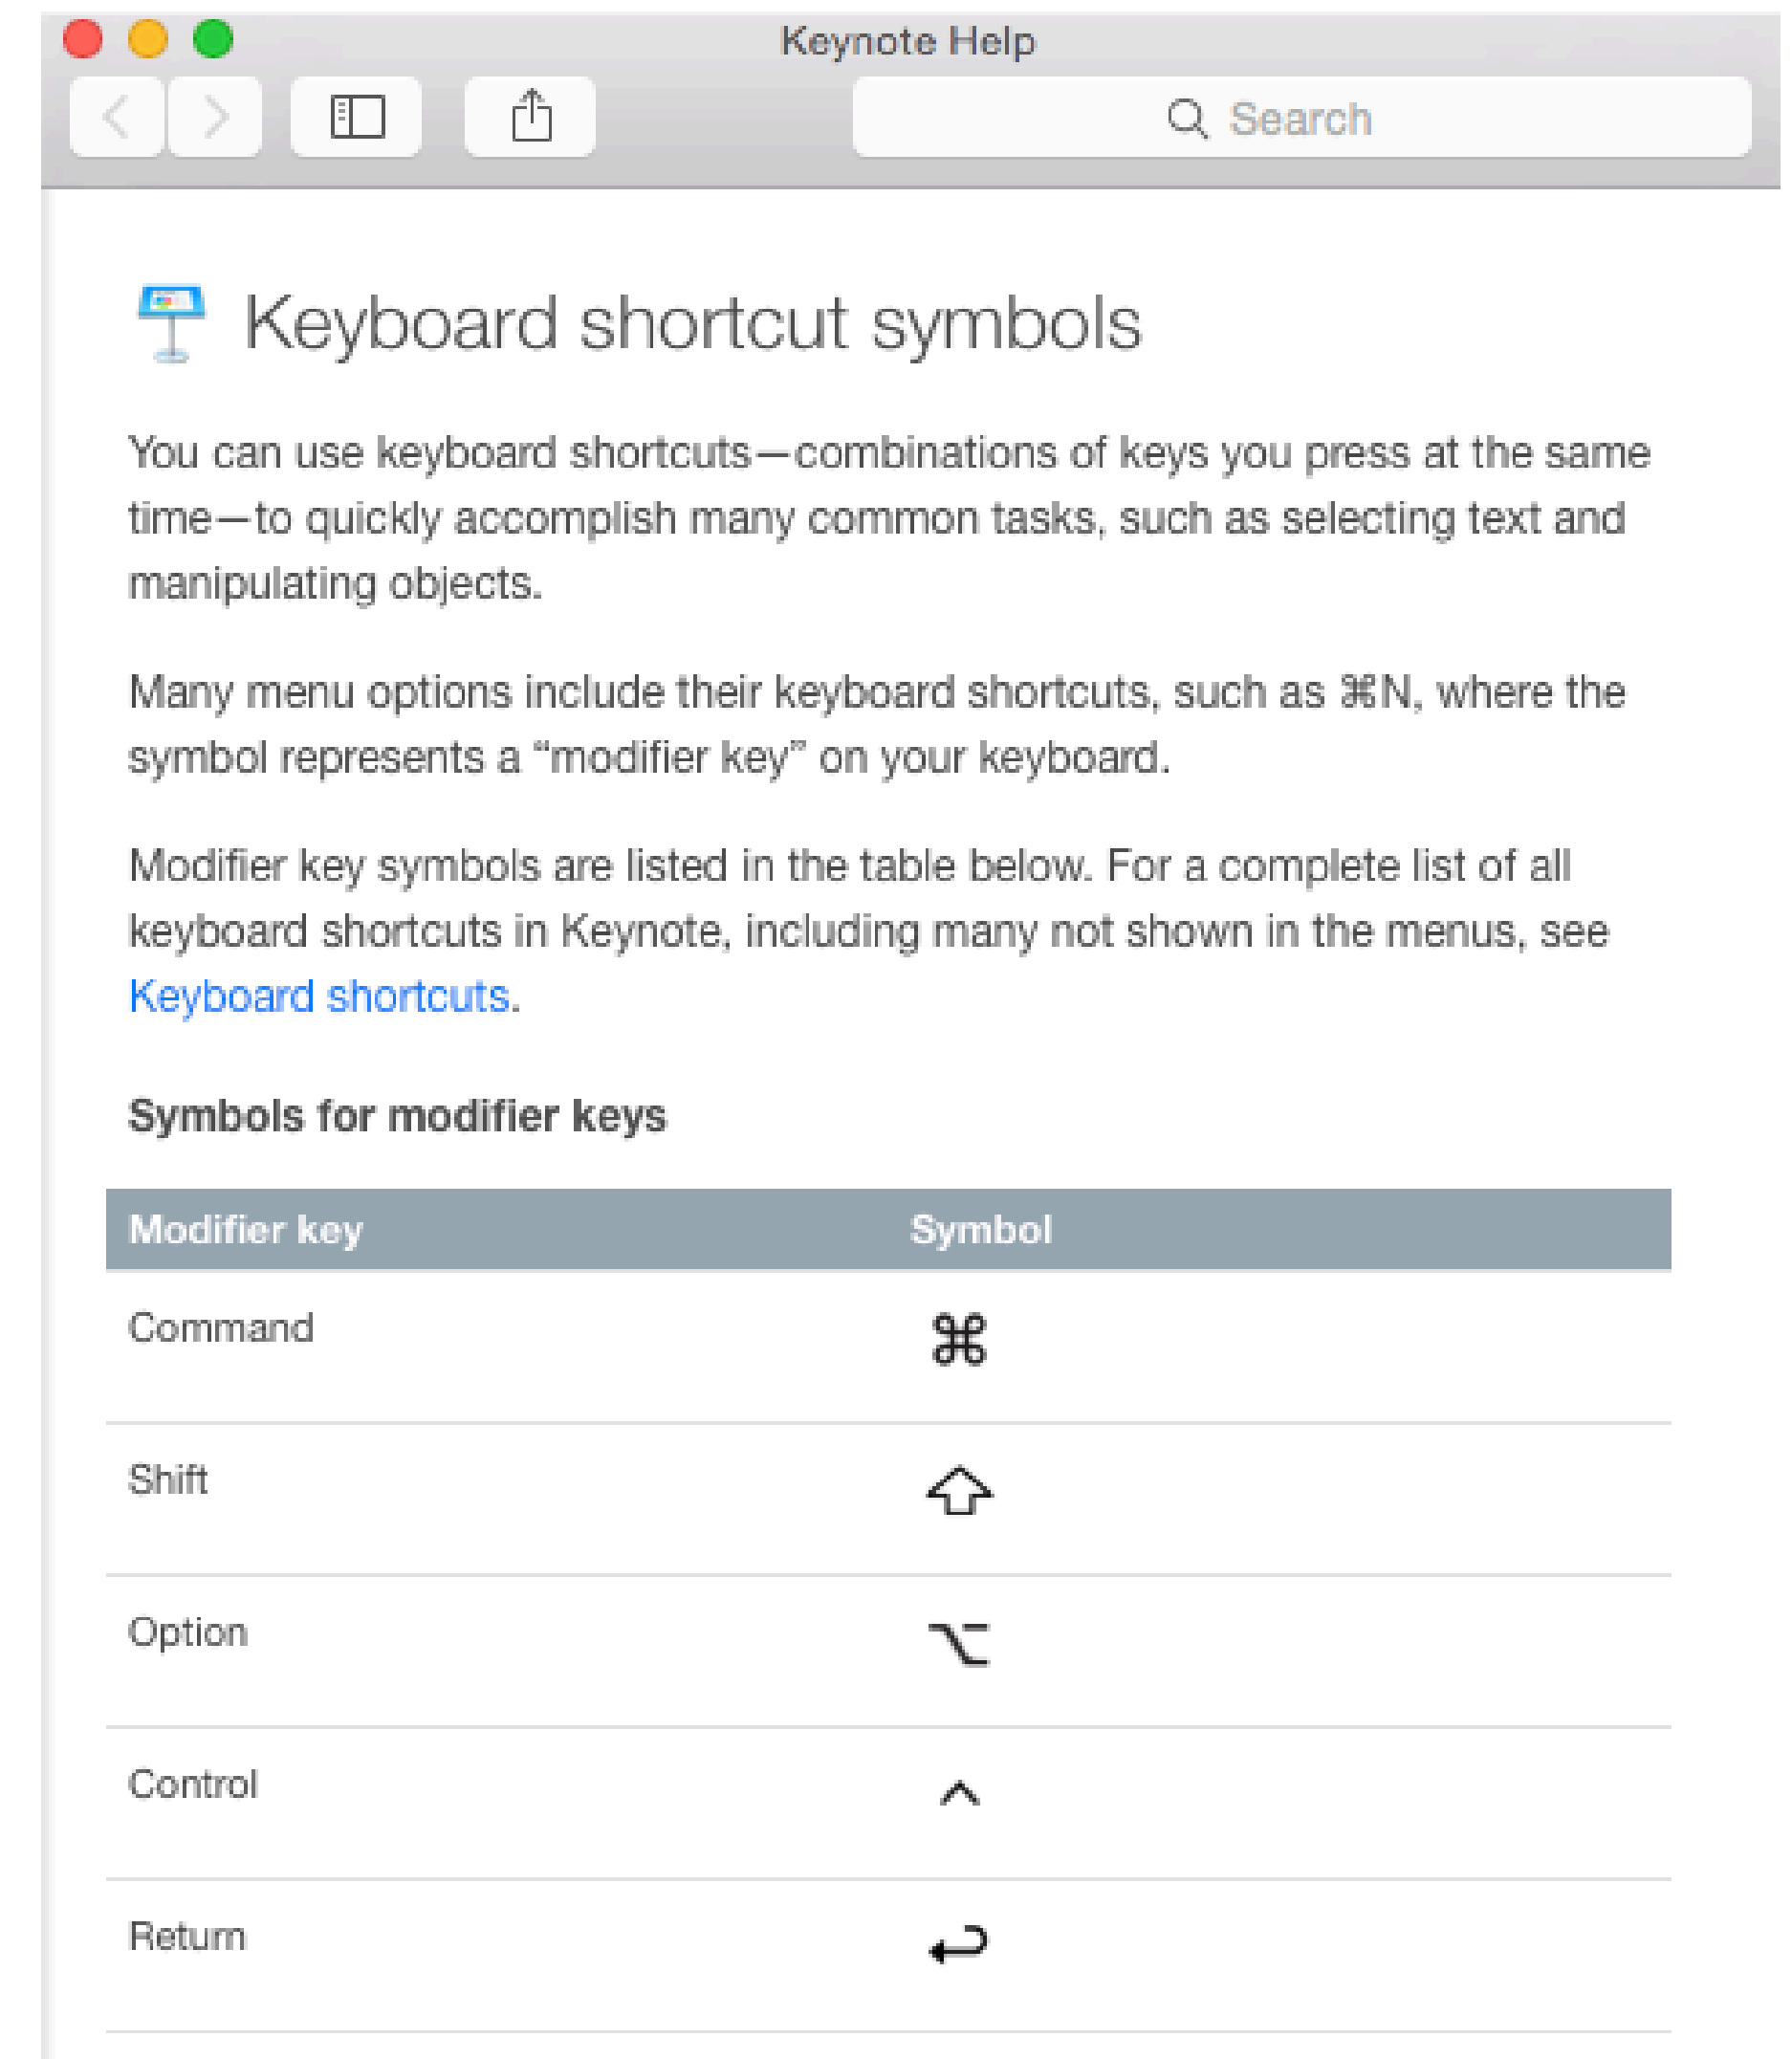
Keynote Help

Search

Keyboard shortcut symbols

You can use keyboard shortcuts—combinations of keys you press at the same time—to quickly accomplish many common tasks, such as selecting text and manipulating objects.

Many menu options include their keyboard shortcuts, such as ⌘N, where the symbol represents a “modifier key” on your keyboard.

Modifier key symbols are listed in the table below. For a complete list of all keyboard shortcuts in Keynote, including many not shown in the menus, see Keyboard shortcuts.

Symbols for modifier keys

| Modifier key | Symbol |
|---|---|
| Command | ⌘ |
| Shift | ⇧ |
| Option | ⌥ |
| Control | ^ |
| Return | ↩ |